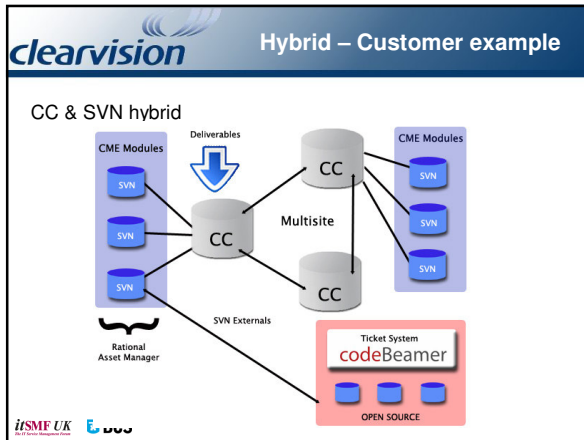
clearvision

Hybrid – Customer example

CC & SVN hybrid

CME Modules

SVN

SVN

SVN

Deliverables

CC

CC

Multisite

CC

CME Modules

SVN

SVN

SVN

SVN Externals

Rational Asset Manager

Ticket System

codeBeamer

OPEN SOURCE

itSMF UK

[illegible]